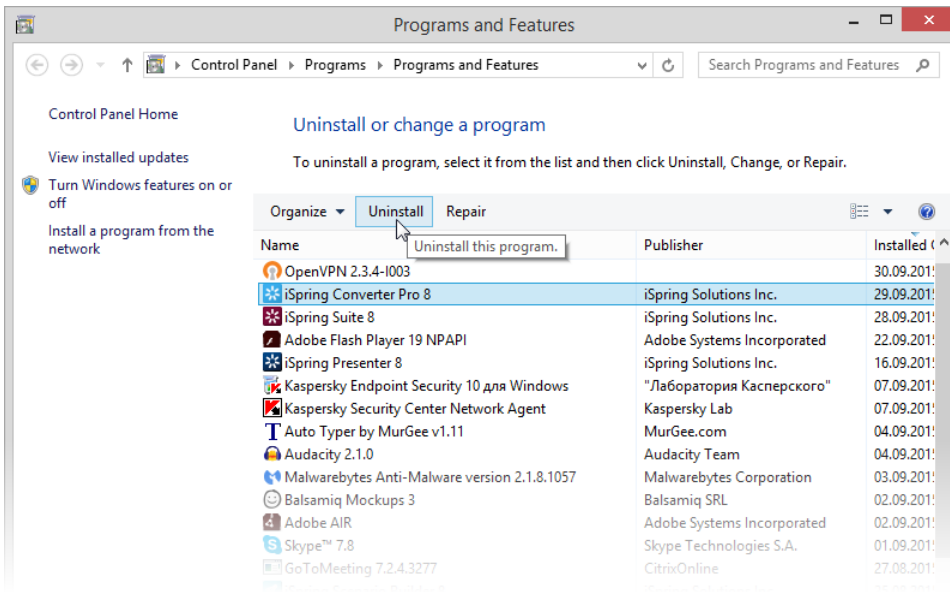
Programs and Features

Control Panel ▸ Programs ▸ Programs and Features

Search Programs and Features

Control Panel Home

View installed updates

Turn Windows features on or off

Install a program from the network

Uninstall or change a program

To uninstall a program, select it from the list and then click Uninstall, Change, or Repair.

Organize ▾ Uninstall Repair

Uninstall this program.

| Name | Publisher | Installed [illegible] |
|---|---|---|
| OpenVPN 2.3.4-I003 | | 30.09.201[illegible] |
| iSpring Converter Pro 8 | iSpring Solutions Inc. | 29.09.201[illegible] |
| iSpring Suite 8 | iSpring Solutions Inc. | 28.09.201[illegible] |
| Adobe Flash Player 19 NPAPI | Adobe Systems Incorporated | 22.09.201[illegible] |
| iSpring Presenter 8 | iSpring Solutions Inc. | 16.09.201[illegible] |
| Kaspersky Endpoint Security 10 для Windows | "Лаборатория Касперского" | 07.09.201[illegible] |
| Kaspersky Security Center Network Agent | Kaspersky Lab | 07.09.201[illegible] |
| Auto Typer by MurGee v1.11 | MurGee.com | 04.09.201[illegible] |
| Audacity 2.1.0 | Audacity Team | 04.09.201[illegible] |
| Malwarebytes Anti-Malware version 2.1.8.1057 | Malwarebytes Corporation | 03.09.201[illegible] |
| Balsamiq Mockups 3 | Balsamiq SRL | 02.09.201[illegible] |
| Adobe AIR | Adobe Systems Incorporated | 02.09.201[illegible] |
| Skype™ 7.8 | Skype Technologies S.A. | 01.09.201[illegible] |
| GoToMeeting 7.2.4.3277 | CitrixOnline | 27.08.201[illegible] |